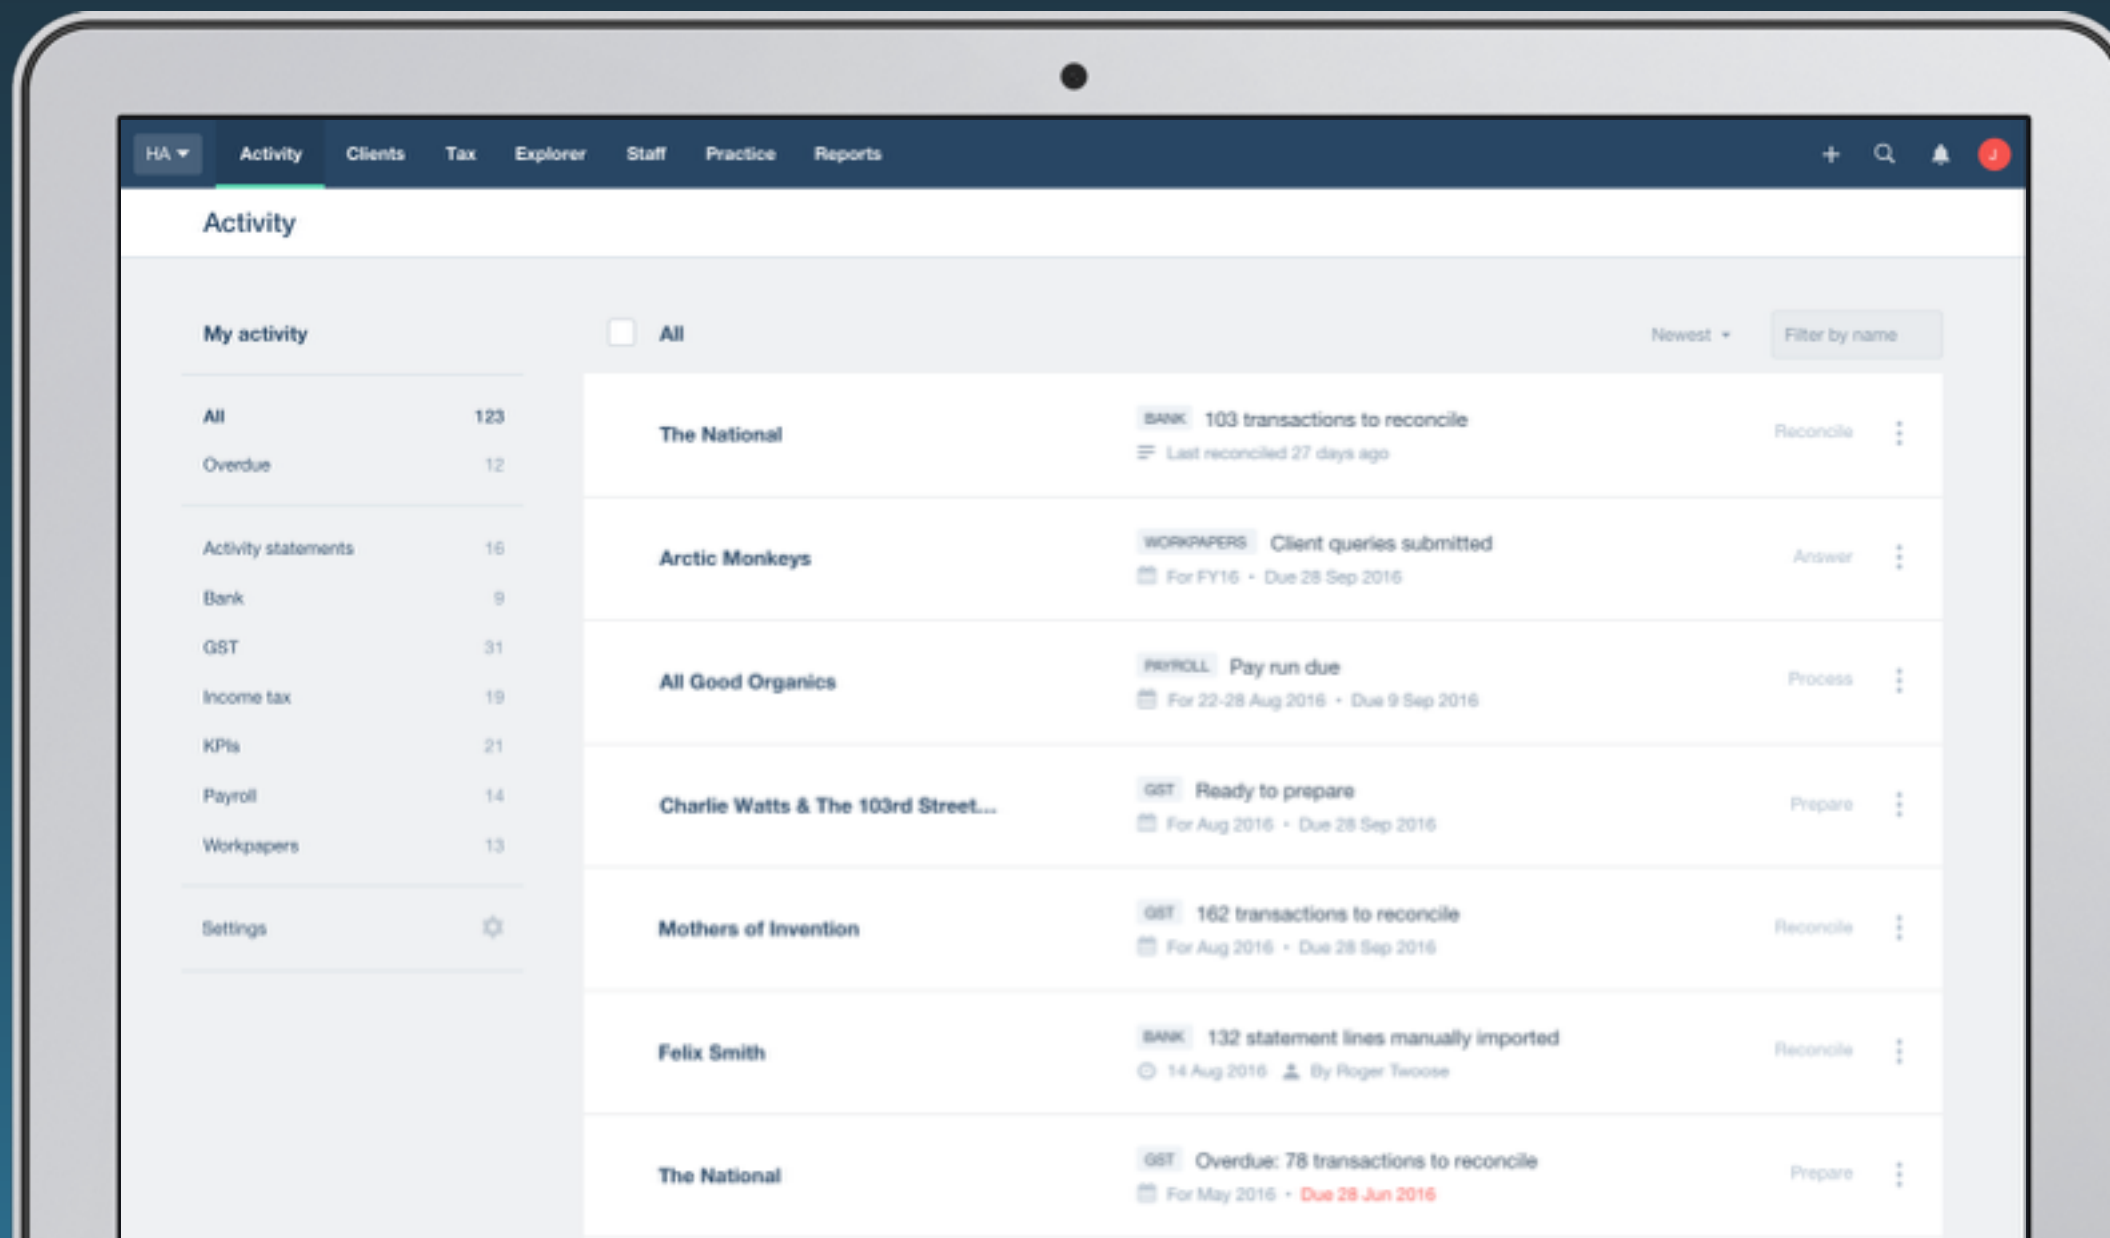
HA Activity Clients Tax Explorer Staff Practice Reports

J

Activity

My activity

| | |
|---|---|
| All | 123 |
| Overdue | 12 |
| Activity statements | 16 |
| Bank | 9 |
| GST | 31 |
| Income tax | 19 |
| KPIs | 21 |
| Payroll | 14 |
| Workpapers | 13 |

Settings

All

Newest

Filter by name

The National
BANK 103 transactions to reconcile
Last reconciled 27 days ago
Reconcile

Arctic Monkeys
WORKPAPERS Client queries submitted
For FY16 • Due 28 Sep 2016
Answer

All Good Organics
PAYROLL Pay run due
For 22-28 Aug 2016 • Due 9 Sep 2016
Process

Charlie Watts & The 103rd Street...
GST Ready to prepare
For Aug 2016 • Due 28 Sep 2016
Prepare

Mothers of Invention
GST 162 transactions to reconcile
For Aug 2016 • Due 28 Sep 2016
Reconcile

Felix Smith
BANK 132 statement lines manually imported
14 Aug 2016 By Roger Twoose
Reconcile

The National
GST Overdue: 78 transactions to reconcile
For May 2016 • Due 28 Jun 2016
Prepare